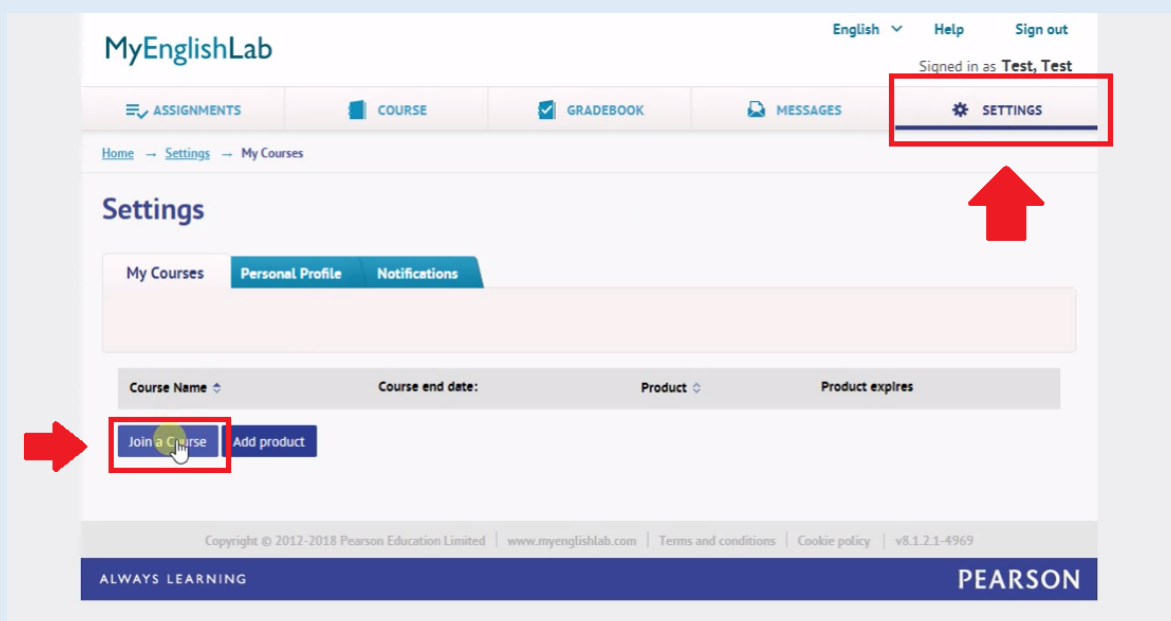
MyEnglishLab

English Help Sign out

Signed in as Test, Test

ASSIGNMENTS COURSE GRADEBOOK MESSAGES SETTINGS

Home → Settings → My Courses

Settings

My Courses Personal Profile Notifications

| Course Name | Course end date: | Product | Product expires |
|---|---|---|---|

Join a Course Add product

Copyright © 2012-2018 Pearson Education Limited | www.myenglishlab.com | Terms and conditions | Cookie policy | v8.1.2.1-4969

ALWAYS LEARNING PEARSON